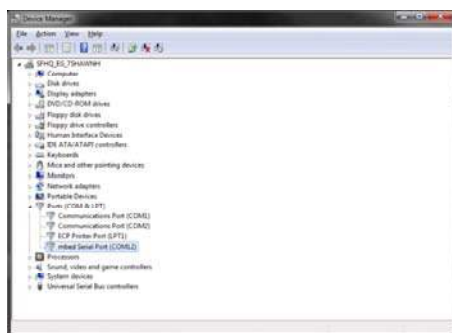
Device Manager

File Action View Help

SPHQ_EG_TSHAWNH
Computer
Disk drives
Display adapters
DVD/CD-ROM drives
Floppy disk drives
Floppy drive controllers
Human Interface Devices
IDE ATA/ATAPI controllers
Keyboards
Mice and other pointing devices
Monitors
Network adapters
Portable Devices
Ports (COM & LPT)
Communications Port (COM1)
Communications Port (COM2)
ECP Printer Port (LPT1)
mbed Serial Port (COM12)
Processors
Sound, video and game controllers
System devices
Universal Serial Bus controllers